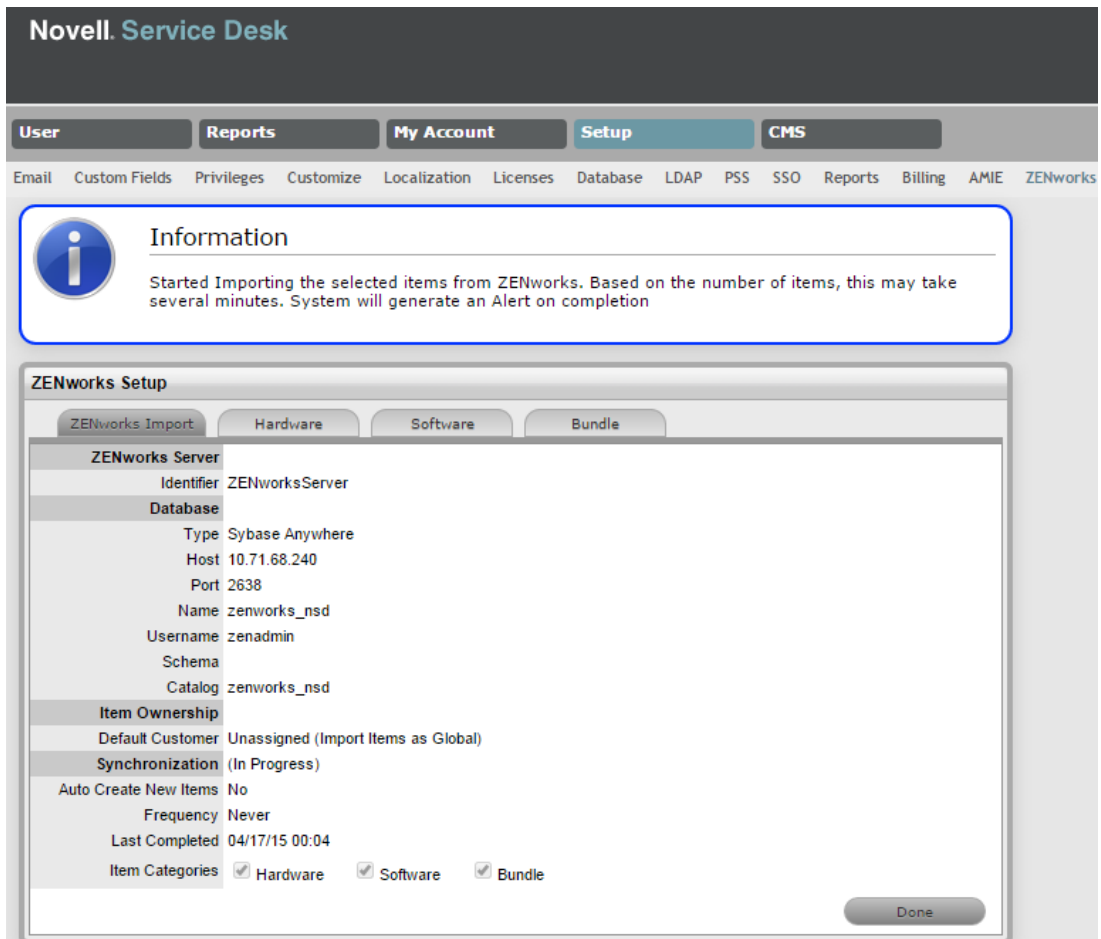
Novell. Service Desk

User | Reports | My Account | Setup | CMS

Email Custom Fields Privileges Customize Localization Licenses Database LDAP PSS SSO Reports Billing AMIE ZENworks

Information

Started Importing the selected items from ZENworks. Based on the number of items, this may take several minutes. System will generate an Alert on completion

ZENworks Setup

ZENworks Import | Hardware | Software | Bundle

| | |
|---|---|
| ZENworks Server | |
| Identifier | ZENworksServer |
| Database | |
| Type | Sybase Anywhere |
| Host | 10.71.68.240 |
| Port | 2638 |
| Name | zenworks_nsd |
| Username | zenadmin |
| Schema | |
| Catalog | zenworks_nsd |
| Item Ownership | |
| Default Customer | Unassigned (Import Items as Global) |
| Synchronization | (In Progress) |
| Auto Create New Items | No |
| Frequency | Never |
| Last Completed | 04/17/15 00:04 |
| Item Categories | Hardware Software Bundle |

Done